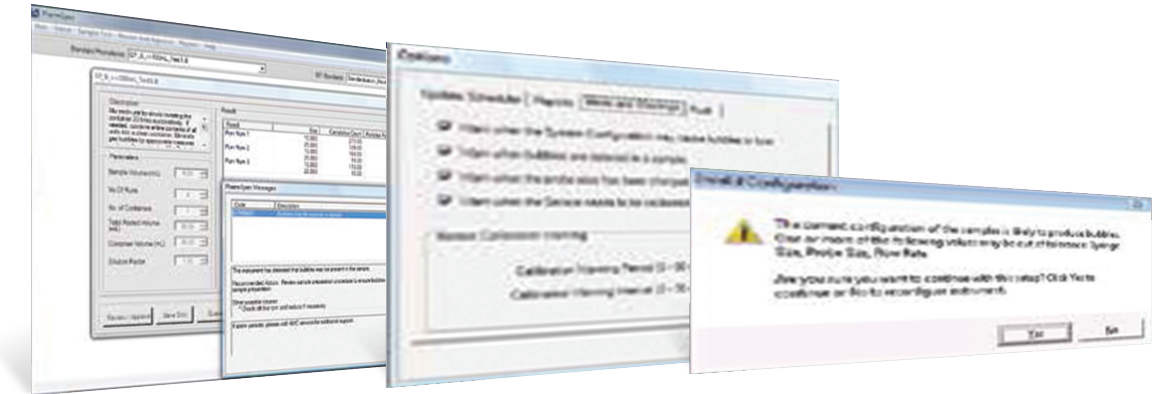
PharmSpec

Options

System Scheduler | Reports | Warns and Warnings | Audit

Warn when the System Configuration may cause bubbles to form

Warn when bubbles are detected in a sample

Warn when the probe size has been changed

Warn when the Sensor needs to be recalibrated

Sensor Calibration Warning

Calibration Warning Period [0 - 90

Calibration Warning Interval [0 - 90

Invalid Configuration

The current configuration of the sampler is likely to produce bubbles. One or more of the following values may be out of tolerance: Syringe Size, Probe Size, Flow Rate.

Are you sure you want to continue with this setup? Click Yes to continue or No to reconfigure instrument.

Yes

No

PharmSpec Messages

Description

Parameters

Sample Volume (mL)

No Of Runs

No. of Container

Total Pooled Volume (mL)

Container Volume (mL)

Dilution Factor

Result

Run Num 1

Run Num 2

Run Num 3

Review Method

Save Only

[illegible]